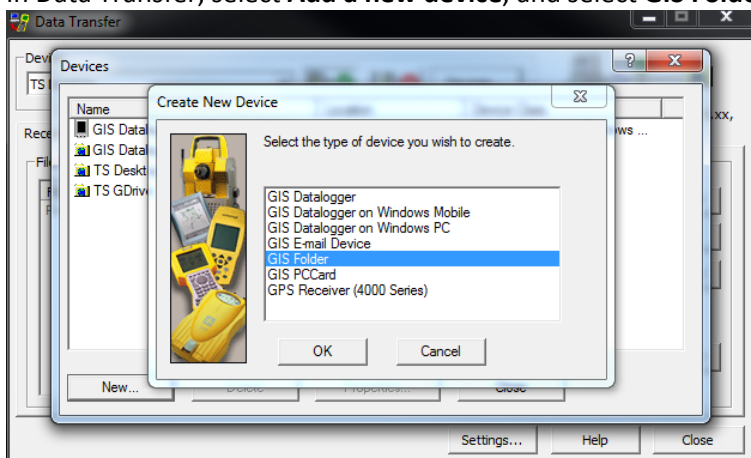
In Data Transfer, select Add a new device, and select GIS Folde

Data Transfer

Devi

TS

Devices

Name

GIS Datal

GIS Datal

TS Deskt

TS GDriv

Rece

File

xxx,

ows ...

Create New Device

Select the type of device you wish to create.

GIS Datalogger
GIS Datalogger on Windows Mobile
GIS Datalogger on Windows PC
GIS E-mail Device
GIS Folder
GIS PCCard
GPS Receiver (4000 Series)

OK

Cancel

New...

Settings...

Help

Close